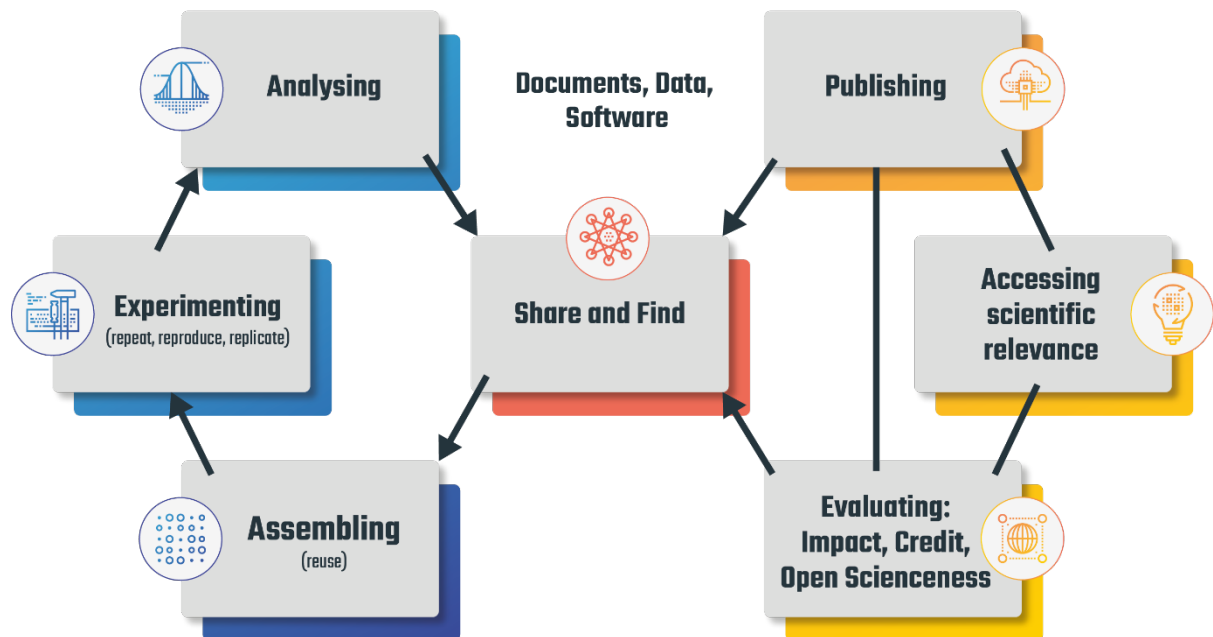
Analysing

Documents, Data, Software

Publishing

Experimenting
(repeat, reproduce, replicate)

Share and Find

Accessing scientific relevance

Assembling
(reuse)

Evaluating: Impact, Credit, Open Scienceness